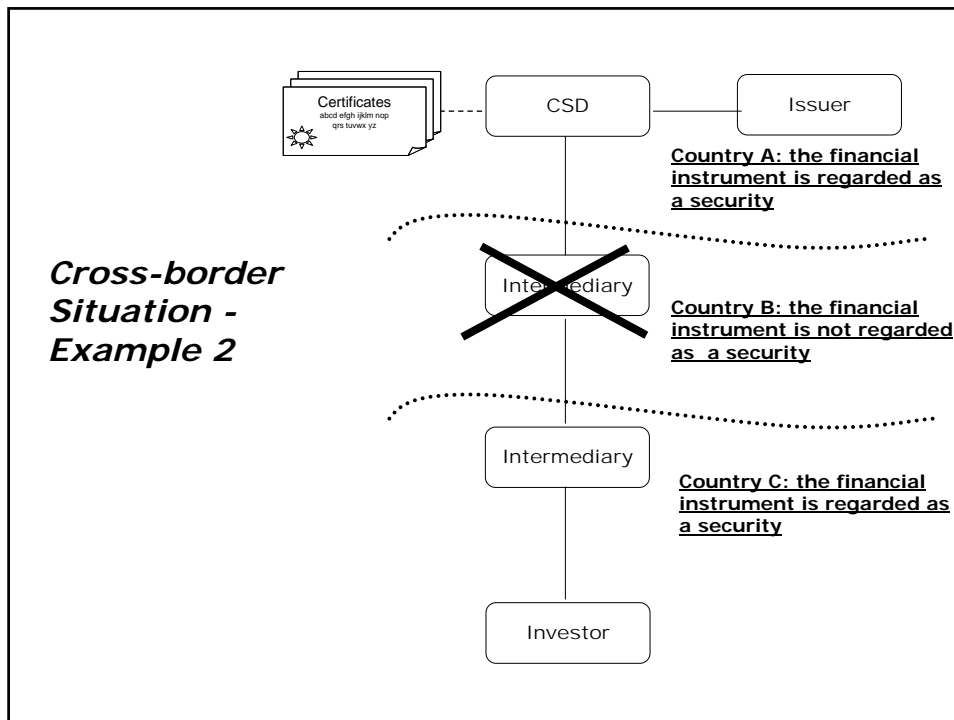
Certificates
abcd efgh ijklm nop
qrs tuvwx yz

CSD

Issuer

Country A: the financial instrument is regarded as a security

Cross-border Situation - Example 2

Intermediary

Country B: the financial instrument is not regarded as a security

Intermediary

Country C: the financial instrument is regarded as a security

Investor